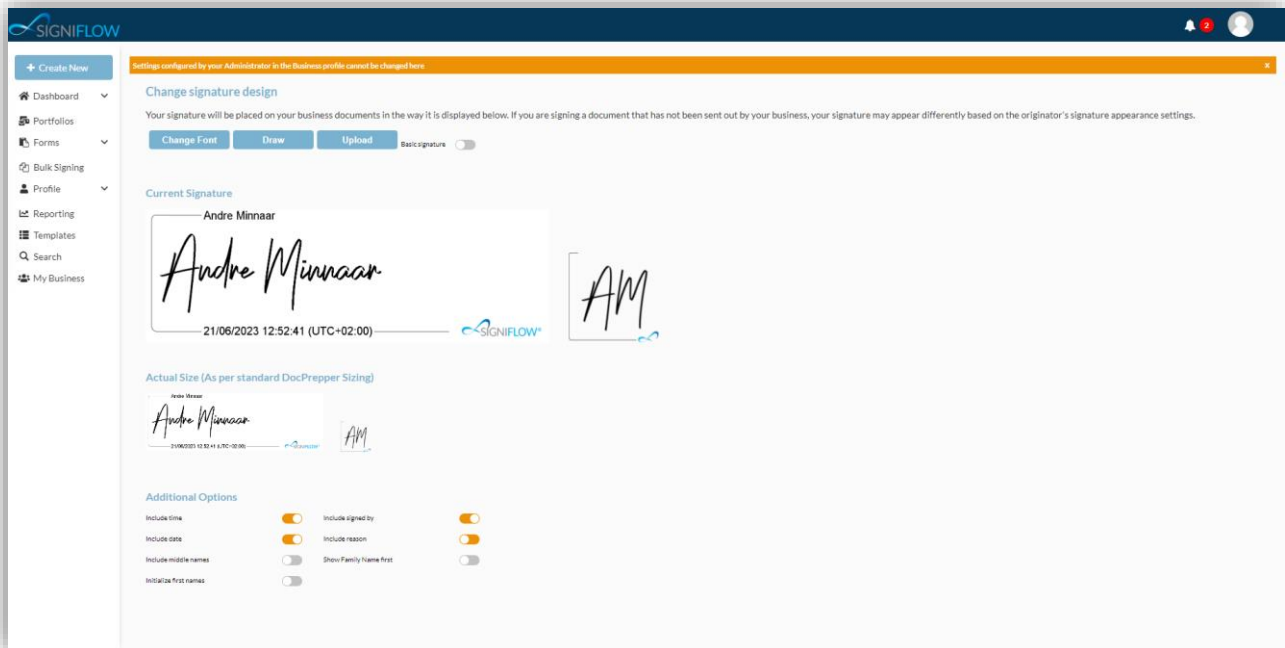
SIGNIFLOW

2

+ Create New

Dashboard

Portfolios

Forms

Bulk Signing

Profile

Reporting

Templates

Search

My Business

Settings configured by your Administrator in the Business profile cannot be changed here

×

Change signature design

Your signature will be placed on your business documents in the way it is displayed below. If you are signing a document that has not been sent out by your business, your signature may appear differently based on the originator's signature appearance settings.

Change Font

Draw

Upload

Basic signature

Current Signature

Andre Minnaar

Andre Minnaar

21/06/2023 12:52:41 (UTC+02:00)

SIGNIFLOW

AM

Actual Size (As per standard DocPrepper Sizing)

Andre Minnaar

Andre Minnaar

21/06/2023 12:52:41 (UTC+02:00)

SIGNIFLOW

AM

Additional Options

Include time

Include signed by

Include date

Include reason

Include middle names

Show Family Name first

Initialize first names